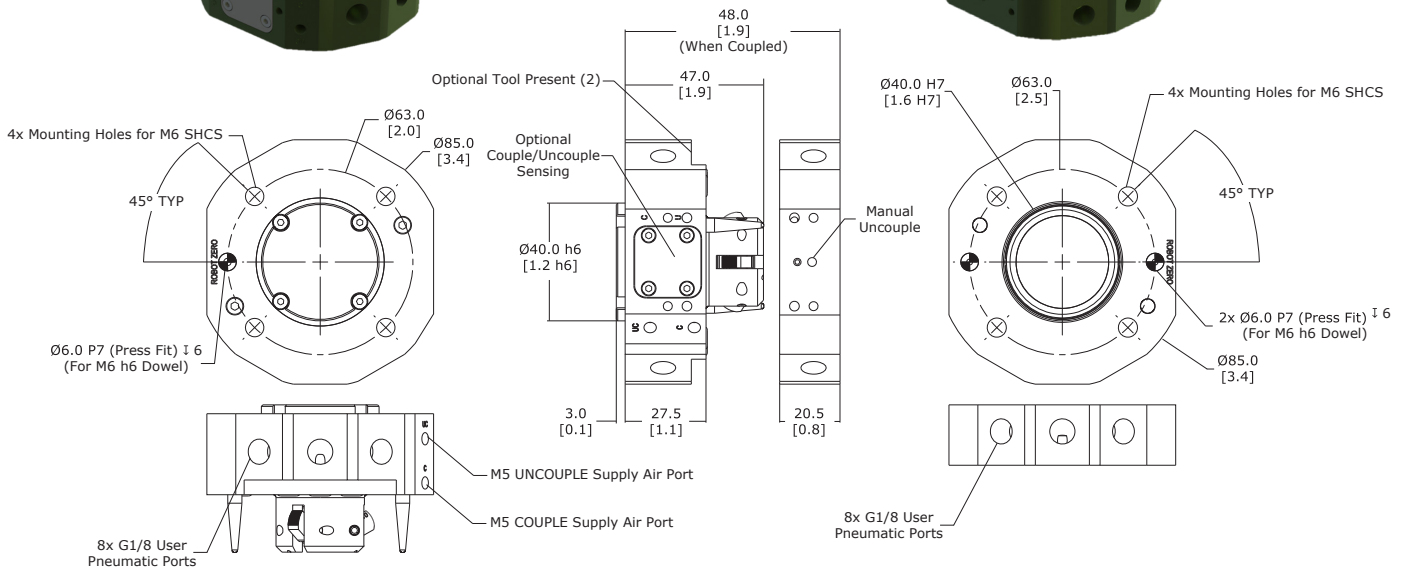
48.0
[1.9]
(When Coupled)

Optional Tool Present (2)

47.0
[1.9]

Optional Couple/Uncouple Sensing

Ø40.0 h6
[1.2 h6]

Manual Uncouple

3.0
[0.1]

27.5
[1.1]

20.5
[0.8]

4x Mounting Holes for M6 SHCS

Ø63.0
[2.0]

Ø85.0
[3.4]

45° TYP

ROBOT ZERO

Ø6.0 P7 (Press Fit) ↧ 6
(For M6 h6 Dowel)

M5 UNCOUPLE Supply Air Port

M5 COUPLE Supply Air Port

8x G1/8 User Pneumatic Ports

Ø40.0 H7
[1.6 H7]

Ø63.0
[2.5]

4x Mounting Holes for M6 SHCS

45° TYP

ROBOT ZERO

2x Ø6.0 P7 (Press Fit) ↧ 6
(For M6 h6 Dowel)

Ø85.0
[3.4]

8x G1/8 User Pneumatic Ports